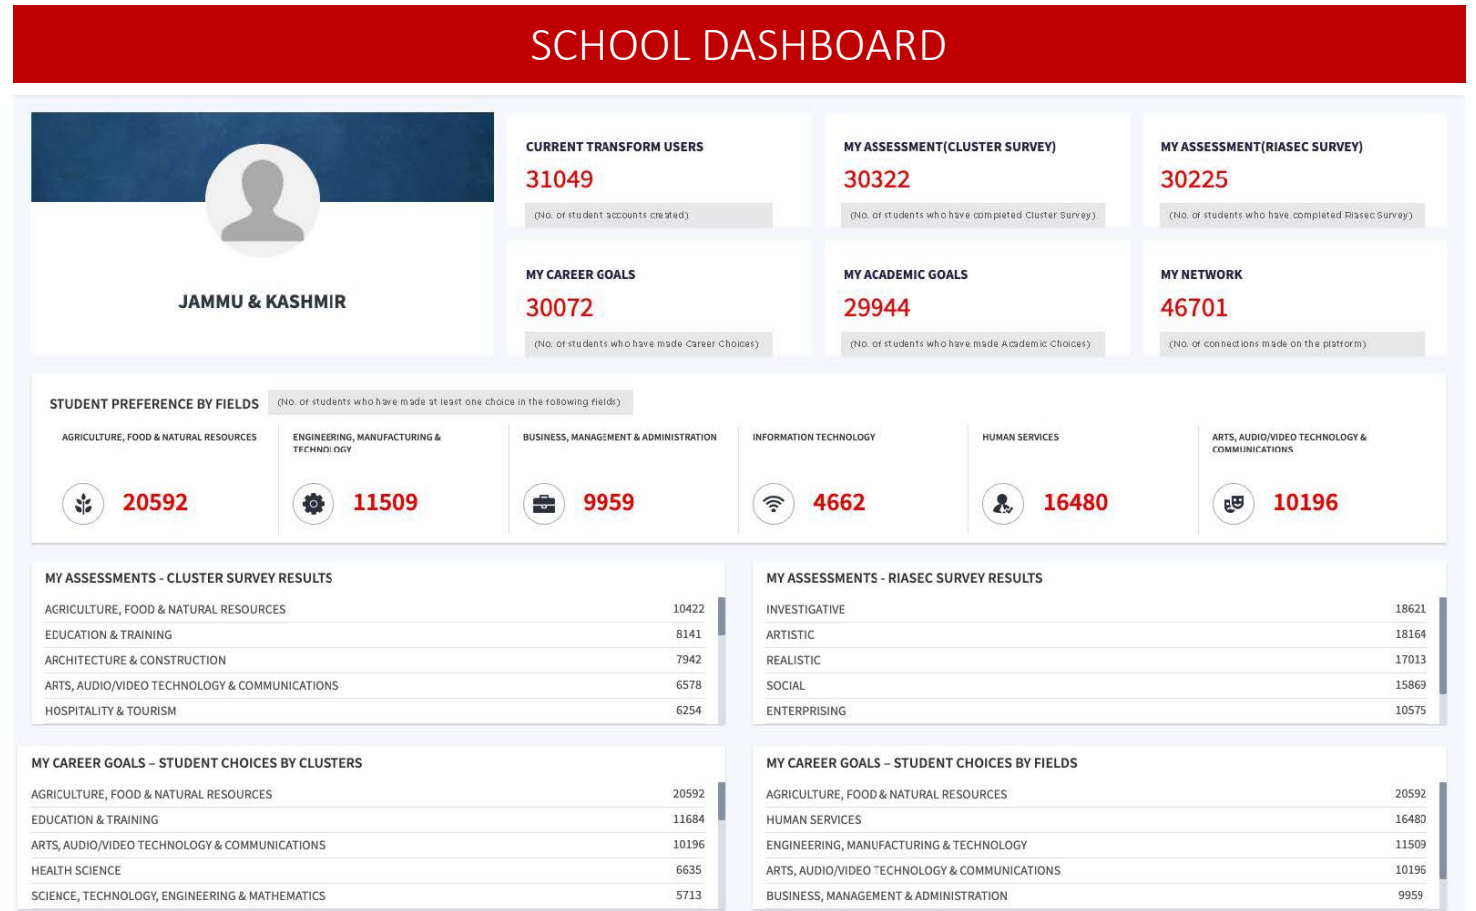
SCHOOL DASHBOARD

JAMMU & KASHMIR

CURRENT TRANSFORM USERS
31049
(No. of student accounts created)

MY ASSESSMENT(CLUSTER SURVEY)
30322
(No. of students who have completed Cluster Survey)

MY ASSESSMENT(RIASEC SURVEY)
30225
(No. of students who have completed Riasec Survey)

MY CAREER GOALS
30072
(No. of students who have made Career Choices)

MY ACADEMIC GOALS
29944
(No. of students who have made Academic Choices)

MY NETWORK
46701
(No. of connections made on the platform)

STUDENT PREFERENCE BY FIELDS (No. of students who have made at least one choice in the following fields)

AGRICULTURE, FOOD & NATURAL RESOURCES
20592

ENGINEERING, MANUFACTURING & TECHNOLOGY
11509

BUSINESS, MANAGEMENT & ADMINISTRATION
9959

INFORMATION TECHNOLOGY
4662

HUMAN SERVICES
16480

ARTS, AUDIO/VIDEO TECHNOLOGY & COMMUNICATIONS
10196

MY ASSESSMENTS - CLUSTER SURVEY RESULTS

| | |
|---|---|
| AGRICULTURE, FOOD & NATURAL RESOURCES | 10422 |
| EDUCATION & TRAINING | 8141 |
| ARCHITECTURE & CONSTRUCTION | 7942 |
| ARTS, AUDIO/VIDEO TECHNOLOGY & COMMUNICATIONS | 6578 |
| HOSPITALITY & TOURISM | 6254 |

MY ASSESSMENTS - RIASEC SURVEY RESULTS

| | |
|---|---|
| INVESTIGATIVE | 18621 |
| ARTISTIC | 18164 |
| REALISTIC | 17013 |
| SOCIAL | 15869 |
| ENTERPRISING | 10575 |

MY CAREER GOALS – STUDENT CHOICES BY CLUSTERS

| | |
|---|---|
| AGRICULTURE, FOOD & NATURAL RESOURCES | 20592 |
| EDUCATION & TRAINING | 11684 |
| ARTS, AUDIO/VIDEO TECHNOLOGY & COMMUNICATIONS | 10196 |
| HEALTH SCIENCE | 6635 |
| SCIENCE, TECHNOLOGY, ENGINEERING & MATHEMATICS | 5713 |

MY CAREER GOALS – STUDENT CHOICES BY FIELDS

| | |
|---|---|
| AGRICULTURE, FOOD & NATURAL RESOURCES | 20592 |
| HUMAN SERVICES | 16480 |
| ENGINEERING, MANUFACTURING & TECHNOLOGY | 11509 |
| ARTS, AUDIO/VIDEO TECHNOLOGY & COMMUNICATIONS | 10196 |
| BUSINESS, MANAGEMENT & ADMINISTRATION | 9959 |